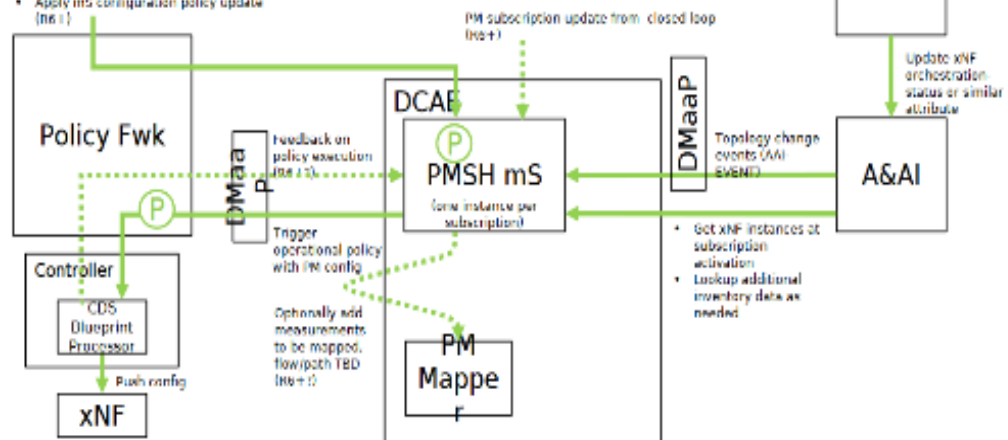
Apply mS configuration policy update (R6+)

PM subscription update from closed loop (R6+)

Update xNF orchestration status or similar attribute

DCAE

DMaaP

Policy Fwk

DMaaP

Feedback on policy execution (R6+)

P

PMSH mS

(one instance per subscription)

Topology change events (AAI EVENT)

A&AI

P

Trigger operational policy with PM config

Get xNF instances at subscription activation

Lookup additional inventory data as needed

Controller

CDS Blueprint Processor

Optionally add measurements to be mapped, flow/path TBD (R6+)

PM Mapper

Push config

xNF